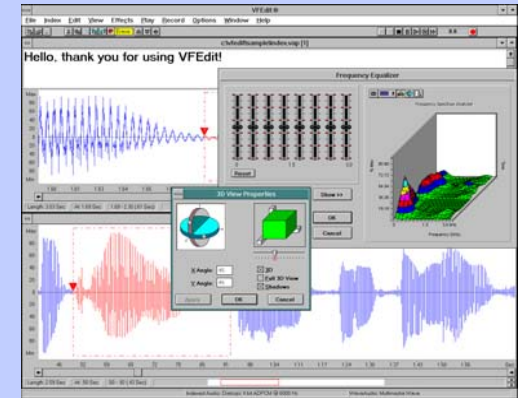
VFEdit ®

File Index Edit View Effects Play Record Options Window Help

c:\vfedit\sample\index.vap [1]

Hello, thank you for using VFEdit!

Frequency Equalizer

Reset

Show >>

OK

Cancel

3D View Properties

X Angle

Y Angle

3D

Exit 3D View

Shadows

Apply

OK

Cancel

Length: 3.00 Sec

Length: 2.00 Sec

Indexed Audio: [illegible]

Wavematic Multimedia Wave